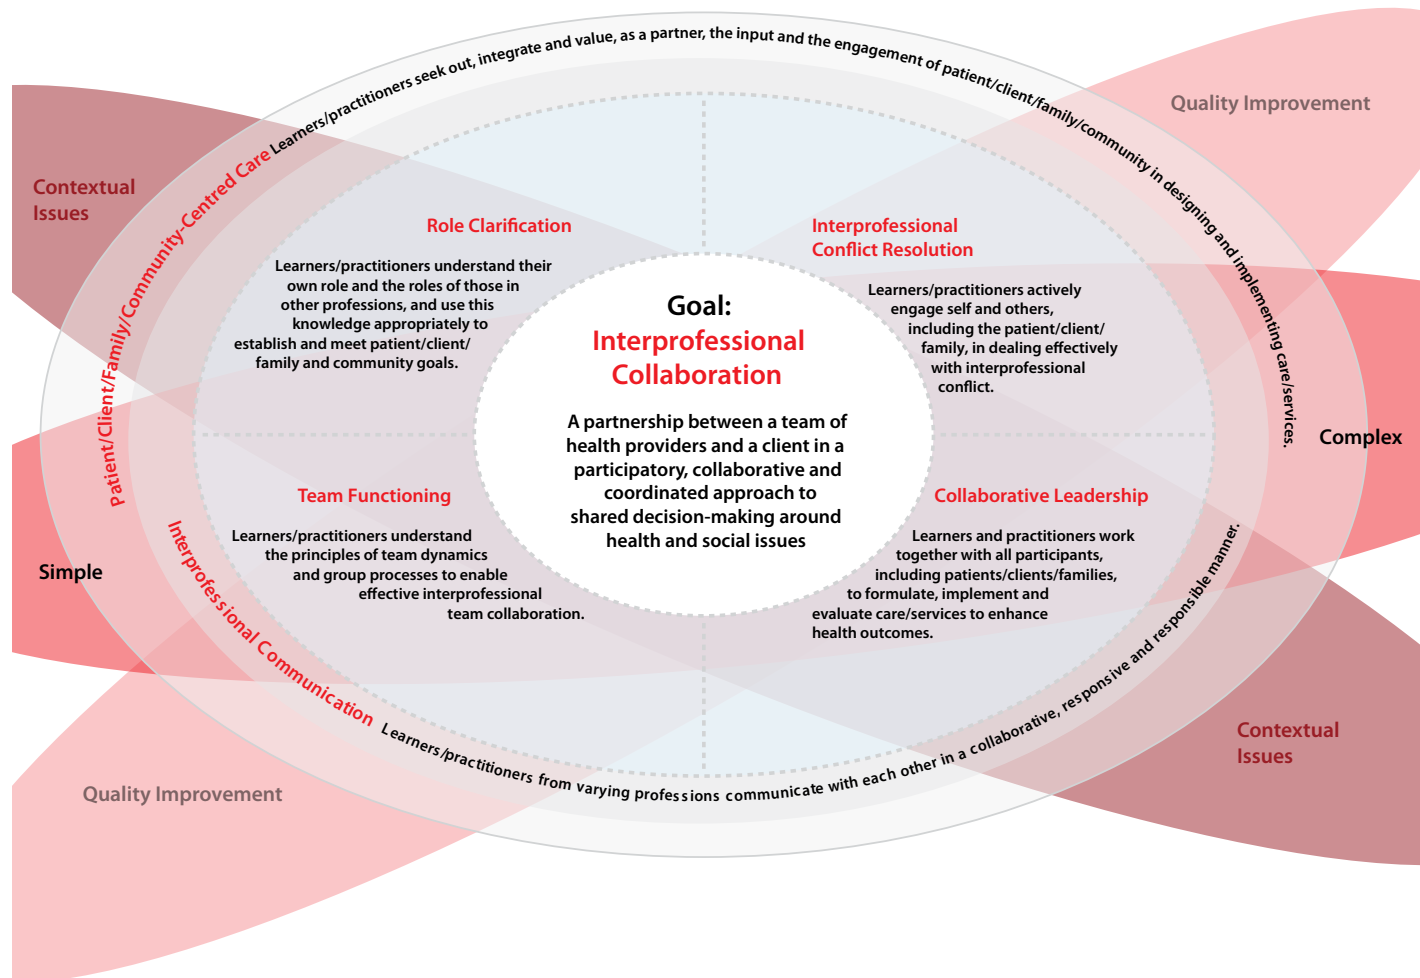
Patient/Client/Family/Community-Centred Care Learners/practitioners seek out, integrate and value, as a partner, the input and the engagement of patient/client/family/community in designing and implementing care/services.

Quality Improvement

Contextual Issues

Role Clarification

Learners/practitioners understand their own role and the roles of those in other professions, and use this knowledge appropriately to establish and meet patient/client/family and community goals.

Interprofessional Conflict Resolution

Learners/practitioners actively engage self and others, including the patient/client/family, in dealing effectively with interprofessional conflict.

Goal:
Interprofessional Collaboration

A partnership between a team of health providers and a client in a participatory, collaborative and coordinated approach to shared decision-making around health and social issues

Complex

Simple

Team Functioning

Learners/practitioners understand the principles of team dynamics and group processes to enable effective interprofessional team collaboration.

Collaborative Leadership

Learners and practitioners work together with all participants, including patients/clients/families, to formulate, implement and evaluate care/services to enhance health outcomes.

Interprofessional Communication Learners/practitioners from varying professions communicate with each other in a collaborative, responsive and responsible manner.

Contextual Issues

Quality Improvement